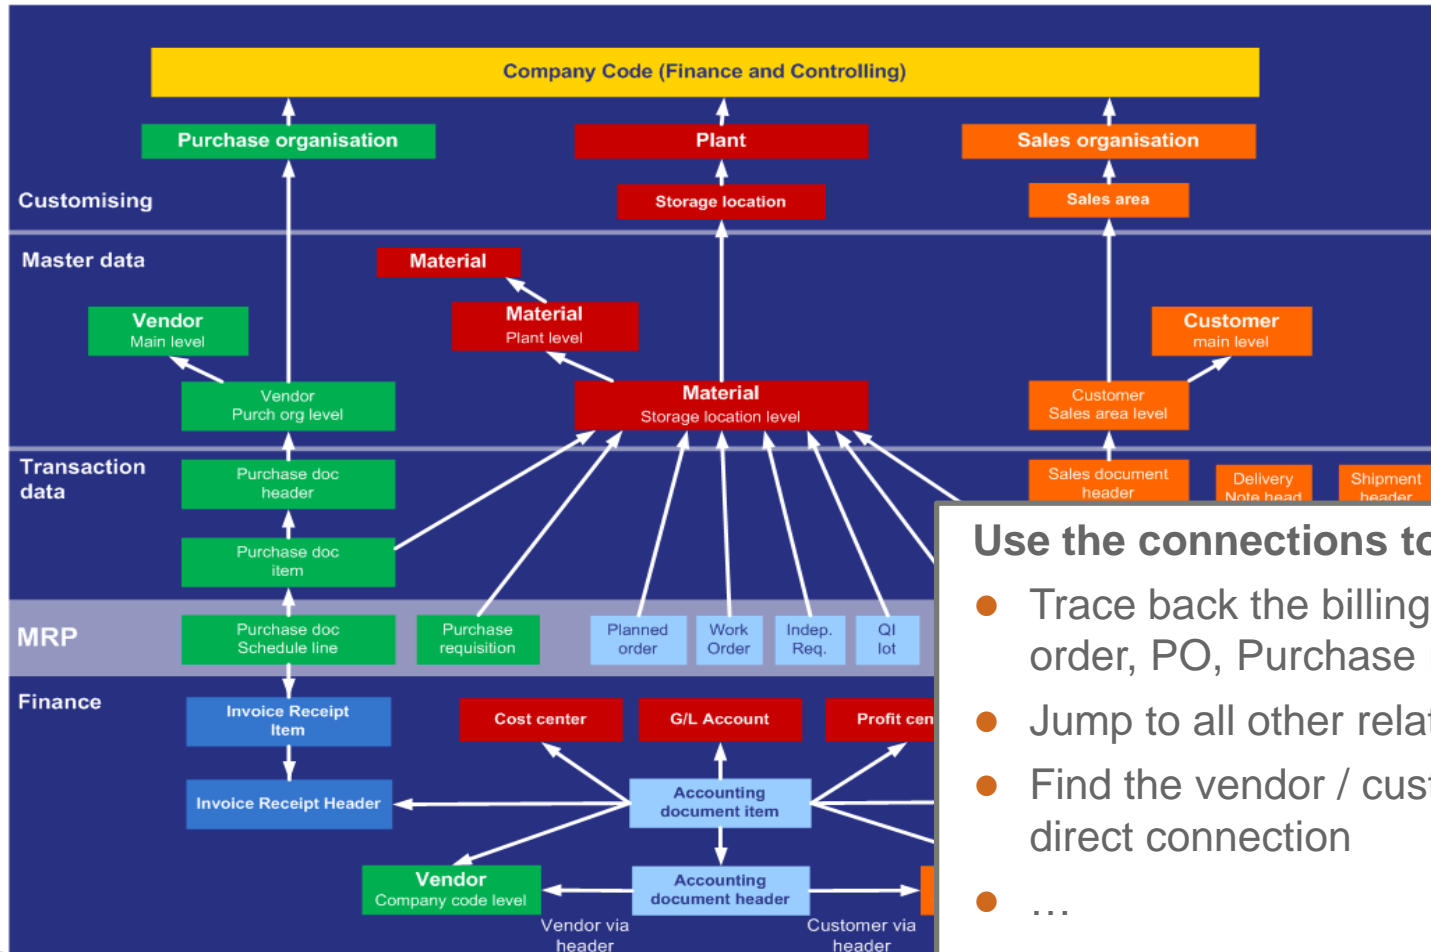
Company Code (Finance and Controlling)

Purchase organisation

Plant

Sales organisation

Customising

Storage location

Sales area

Master data

Material

Material
Plant level

Vendor
Main level

Customer
main level

Vendor
Purch org level

Material
Storage location level

Customer
Sales area level

Transaction data

Purchase doc header

Sales document header

Delivery
Note head

Shipment
header

Purchase doc item

MRP

Purchase doc Schedule line

Purchase requisition

Planned order

Work Order

Indep. Req.

QI lot

Finance

Invoice Receipt Item

Cost center

G/L Account

Profit cen

Invoice Receipt Header

Accounting document item

Vendor
Company code level

Accounting document header

Vendor via header

Customer via header

Use the connections to

Trace back the billing order, PO, Purchase

Jump to all other relat

Find the vendor / cust direct connection

…